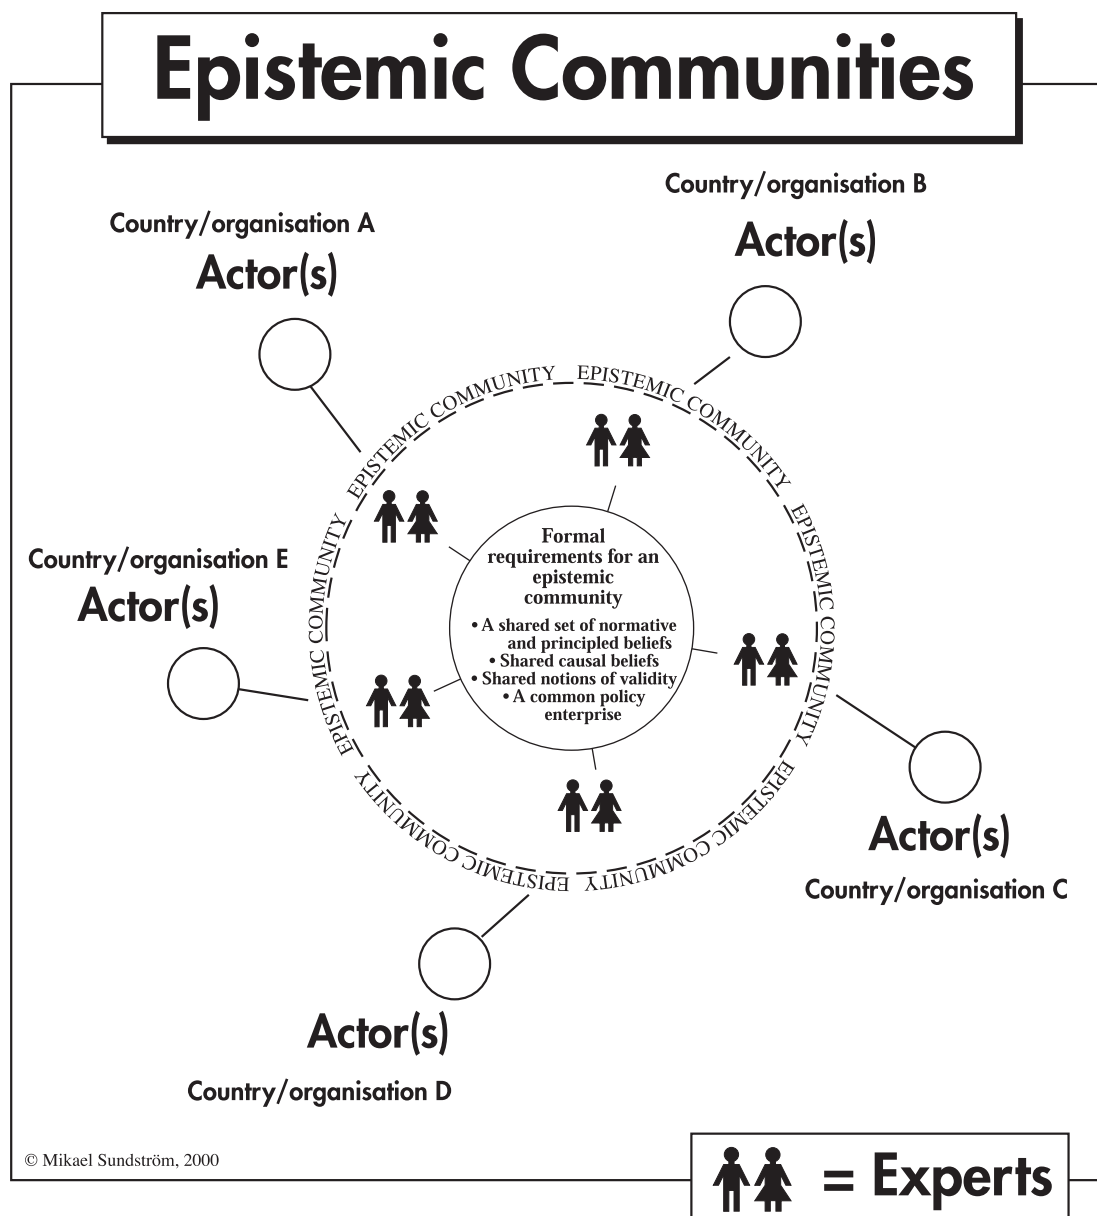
Epistemic Communities

Country/organisation B
Actor(s)

Country/organisation A
Actor(s)

EPISTEMIC COMMUNITY EPISTEMIC COMMUNITY EPISTEMIC COMMUNITY EPISTEMIC COMMUNITY EPISTEMIC COMMUNITY EPISTEMIC COMMUNITY

Country/organisation E
Actor(s)

Formal requirements for an epistemic community
• A shared set of normative and principled beliefs
• Shared causal beliefs
• Shared notions of validity
• A common policy enterprise

Actor(s)
Country/organisation C

Actor(s)
Country/organisation D

© Mikael Sundström, 2000

= Experts